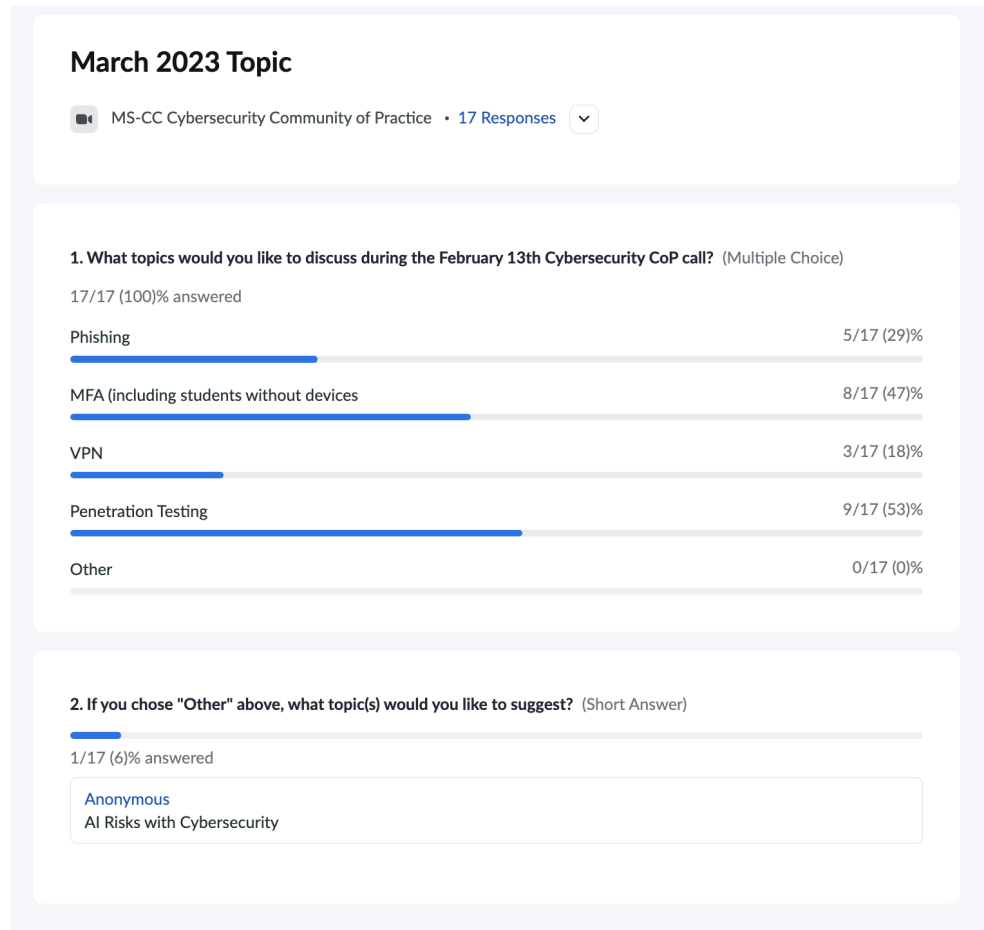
March 2023 Topic

MS-CC Cybersecurity Community of Practice • 17 Responses

1. What topics would you like to discuss during the February 13th Cybersecurity CoP call? (Multiple Choice)

17/17 (100)% answered

Phishing 5/17 (29)%

MFA (including students without devices 8/17 (47)%

VPN 3/17 (18)%

Penetration Testing 9/17 (53)%

Other 0/17 (0)%

2. If you chose "Other" above, what topic(s) would you like to suggest? (Short Answer)

1/17 (6)% answered

Anonymous
AI Risks with Cybersecurity